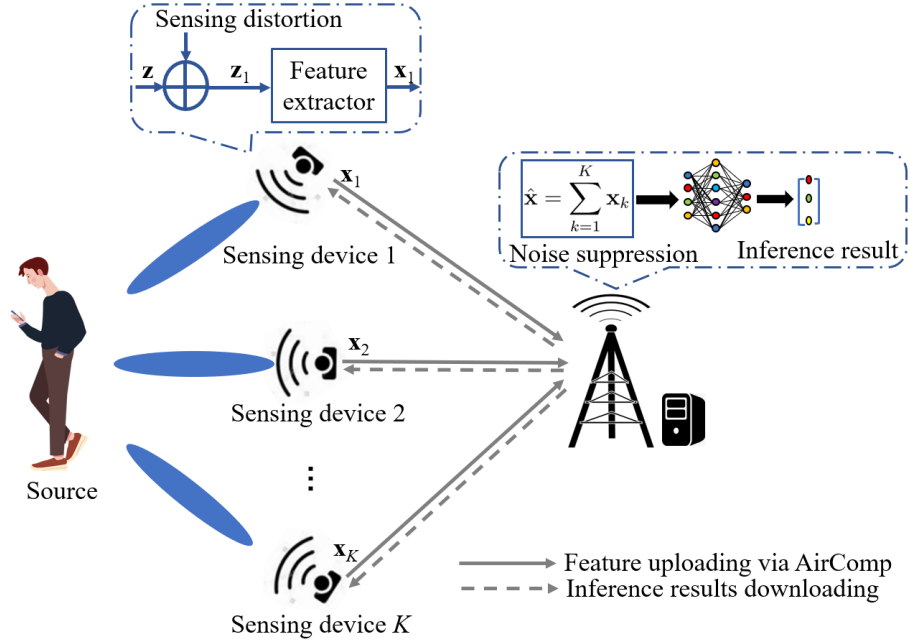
Sensing distortion

$\mathbf{z}$

$\mathbf{z}_1$

Feature extractor

$\mathbf{x}_1$

$\hat{\mathbf{x}} = \sum_{k=1}^{K} \mathbf{x}_k$

Noise suppression

Inference result

$\mathbf{x}_1$

Sensing device 1

$\mathbf{x}_2$

Sensing device 2

Source

$\vdots$

$\mathbf{x}_K$

Sensing device $K$

Feature uploading via AirComp

Inference results downloading